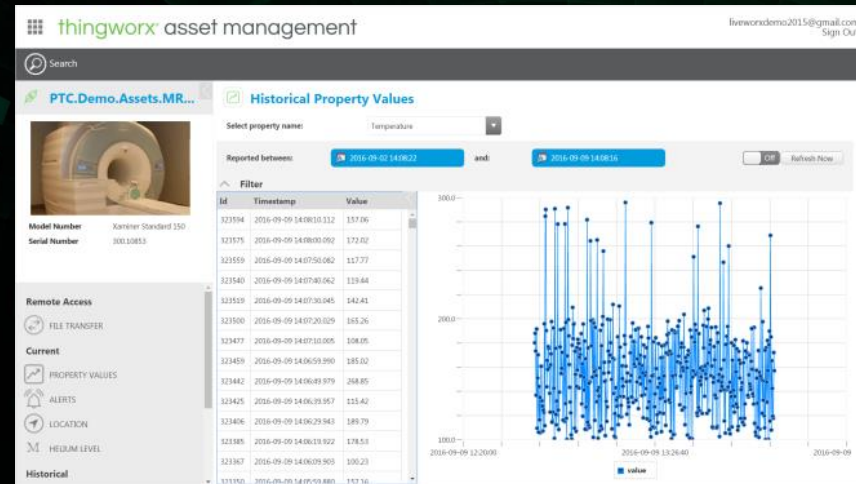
thingworx asset management

liveworxdemo2015@gmail.com
Sign Out

Search

PTC.Demo.Assets.MR...

Model Number Xaminer Standard 150
Serial Number 30010853

Remote Access
FILE TRANSFER
Current
PROPERTY VALUES
ALERTS
LOCATION
HELIUM LEVEL
Historical

Historical Property Values

Select property name: Temperature

Reported between: 2016-09-02 14:08:22 and: 2016-09-09 14:08:16

Off Refresh Now

Filter

| Id | Timestamp | Value |
|---|---|---|
| 323594 | 2016-09-09 14:08:10.112 | 157.06 |
| 323575 | 2016-09-09 14:08:00.092 | 172.02 |
| 323559 | 2016-09-09 14:07:50.082 | 117.77 |
| 323540 | 2016-09-09 14:07:40.062 | 119.44 |
| 323519 | 2016-09-09 14:07:30.045 | 142.41 |
| 323500 | 2016-09-09 14:07:20.029 | 165.26 |
| 323477 | 2016-09-09 14:07:10.005 | 108.05 |
| 323459 | 2016-09-09 14:06:59.990 | 185.02 |
| 323442 | 2016-09-09 14:06:49.979 | 268.85 |
| 323425 | 2016-09-09 14:06:39.957 | 115.42 |
| 323406 | 2016-09-09 14:06:29.943 | 189.79 |
| 323385 | 2016-09-09 14:06:19.922 | 178.53 |
| 323367 | 2016-09-09 14:06:09.903 | 100.23 |
| 323350 | 2016-09-09 14:05:59.880 | 157.16 |

300.0
200.0
100.0
2016-09-09 12:20:00
2016-09-09 13:26:40
2016-09-09
value